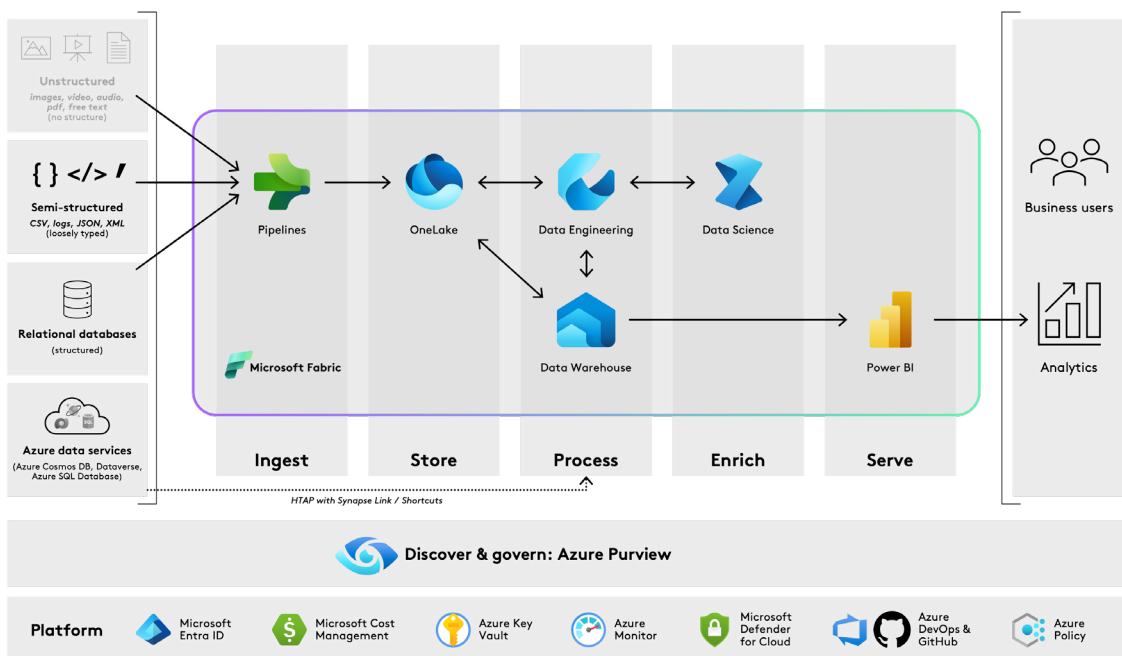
Unstructured
images, video, audio, pdf, free text
(no structure)

{ } </> '

Semi-structured
CSV, logs, JSON, XML
(loosely typed)

Relational databases
(structured)

Azure data services
(Azure Cosmos DB, Dataverse, Azure SQL Database)

Pipelines

OneLake

Data Engineering

Data Science

Data Warehouse

Power BI

Microsoft Fabric

Ingest

Store

Process

Enrich

Serve

HTAP with Synapse Link / Shortcuts

Business users

Analytics

Discover & govern: Azure Purview

Platform

Microsoft Entra ID

Microsoft Cost Management

Azure Key Vault

Azure Monitor

Microsoft Defender for Cloud

Azure DevOps & GitHub

Azure Policy